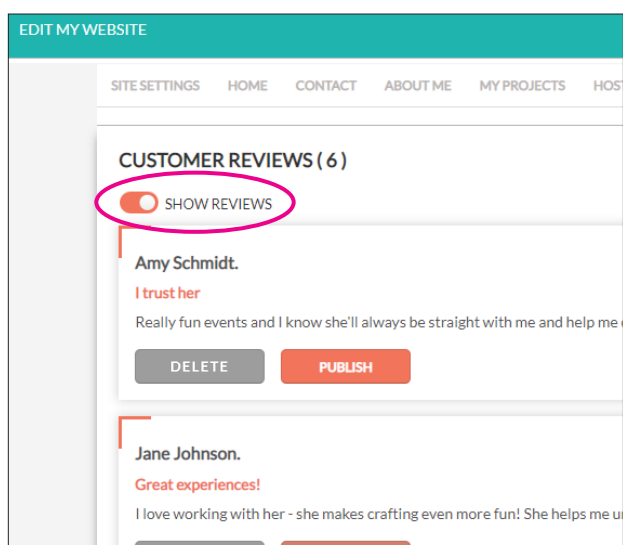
EDIT MY WEBSITE

SITE SETTINGS HOME CONTACT ABOUT ME MY PROJECTS HOST

CUSTOMER REVIEWS ( 6 )

SHOW REVIEWS

Amy Schmidt.

I trust her

Really fun events and I know she'll always be straight with me and help me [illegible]

DELETE PUBLISH

Jane Johnson.

Great experiences!

I love working with her - she makes crafting even more fun! She helps me u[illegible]